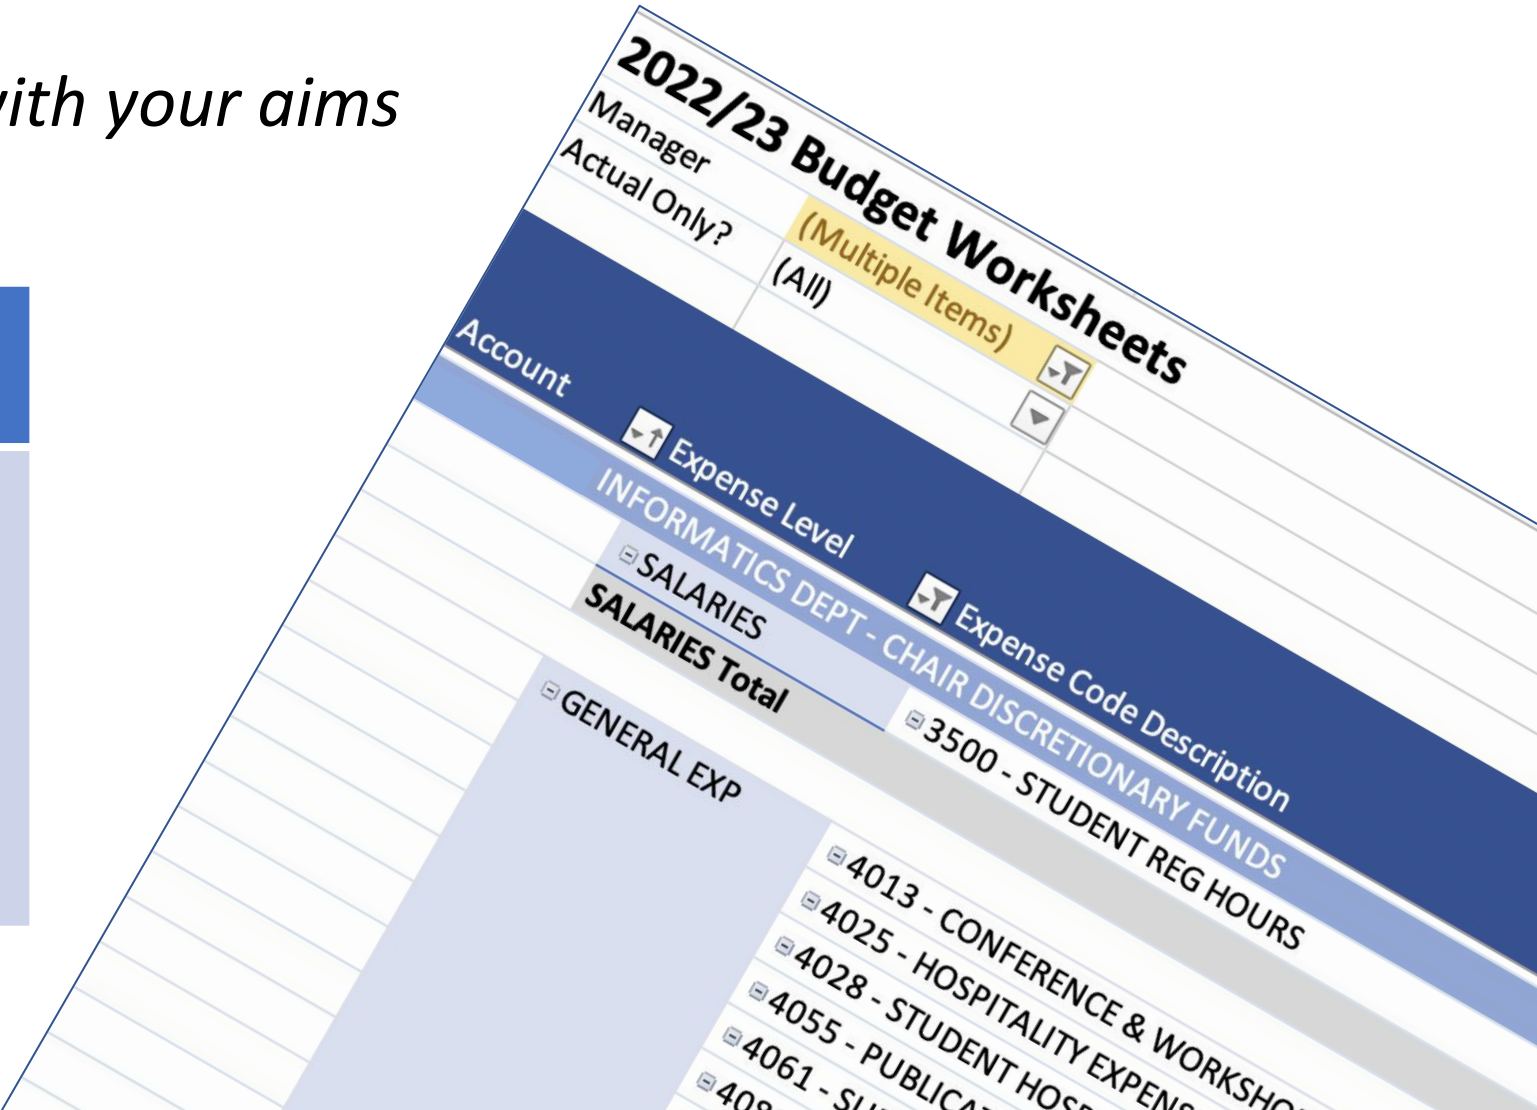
ith your aims

2022/23 Budget Worksheets
Manager (Multiple Items)
Actual Only? (All)
Account Expense Level Expense Code Description
INFORMATICS DEPT - CHAIR DISCRETIONARY FUNDS
SALARIES 3500 - STUDENT REG HOURS
SALARIES Total
GENERAL EXP 4013 - CONFERENCE & WORKSHO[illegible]
4025 - HOSPITALITY EXPEN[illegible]
4028 - STUDENT HOS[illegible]
4055 - PUBLICA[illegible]
4061 - SU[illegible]
408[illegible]